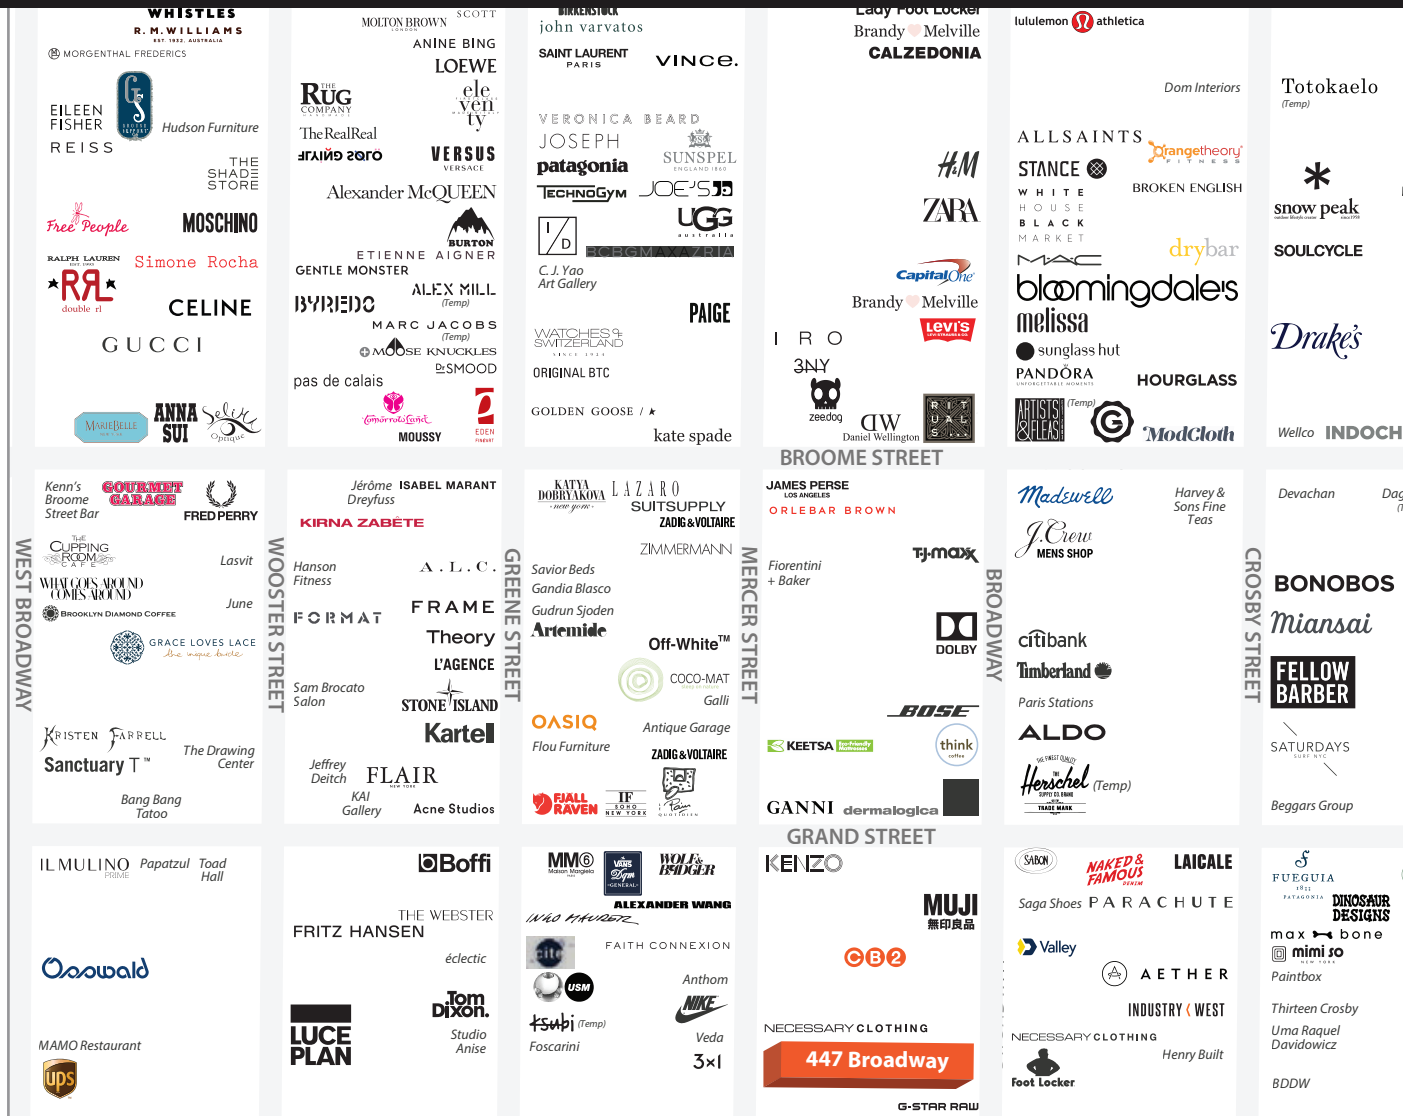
WHISTLES
R. M. WILLIAMS
MORGENTHAL FREDERICS
EILEEN FISHER
REISS
Hudson Furniture
THE SHADE STORE
Free People
MOSCHINO
RALPH LAUREN
RRL
double rl
Simone Rocha
CELINE
GUCCI
MARIEBELLE
ANNA SUI
Selima Optique

MOLTON BROWN
SCOTT
ANINE BING
LOEWE
RUG COMPANY
eleventy
The RealReal
GIRLS CLUB
VERSUS VERSACE
Alexander McQUEEN
BURTON
ETIENNE AIGNER
GENTLE MONSTER
BYREDO
ALEX MILL (Temp)
MARC JACOBS (Temp)
MOOSE KNUCKLES
Dr SMOOD
pas de calais
tomorrowland
MOUSSY
EDEN

BIRKENSTOCK
john varvatos
SAINT LAURENT PARIS
VINCE.
VERONICA BEARD
JOSEPH
SUNSPEL
patagonia
TECHNOGYM
JOE'S JEANS
UGG australia
D
BCBGMAXAZRIA
C.J. Yao Art Gallery
PAIGE
WATCHES OF SWITZERLAND
ORIGINAL BTC
GOLDEN GOOSE
kate spade

Lady Foot Locker
Brandy Melville
CALZEDONIA
H&M
ZARA
Capital One
Brandy Melville
Levi's
IRO
3NY
zeedog
DW Daniel Wellington
RITUALS

lululemon athletica
Dom Interiors
ALLSAINTS
orangetheory FITNESS
STANCE
BROKEN ENGLISH
WHITE HOUSE BLACK MARKET
drybar
MAC
bloomingdale's
melissa
sunglass hut
PANDORA
HOURGLASS
ARTISTS & FLEAS (Temp)
ModCloth

Totokaelo (Temp)
snow peak
SOULCYCLE
Drake's
Wellco
INDOCH

BROOME STREET

Kenn's Broome Street Bar
GOURMET GARAGE
FRED PERRY
THE CUPPING ROOM CAFE
Lasvit
WHAT GOES AROUND COMES AROUND
June
BROOKLYN DIAMOND COFFEE
GRACE LOVES LACE
KRISTEN FARRELL
The Drawing Center
Sanctuary T
Bang Bang Tatoo

Jérôme Dreyfuss
ISABEL MARANT
KIRNA ZABÊTE
Hanson Fitness
A.L.C.
FORMAT
FRAME
Theory
L'AGENCE
Sam Brocato Salon
STONE ISLAND
Kartell
Jeffrey Deitch
FLAIR
KAI Gallery
Acne Studios

KATYA DOBRYAKOVA
LAZARO
SUITSUPPLY
ZADIG & VOLTAIRE
ZIMMERMANN
Savior Beds
Gandia Blasco
Gudrun Sjoden
Artemide
Off-White™
COCO-MAT
Galli
OASIQ
Antique Garage
Flou Furniture
ZADIG & VOLTAIRE
FJALL RAVEN
IF SOHO NEW YORK

JAMES PERSE LOS ANGELES
ORLEBAR BROWN
Fiorentini + Baker
TJ•maxx
DOLBY
BOSE
KEETSA
think coffee
GANNI
dermalogica

Madewell
Harvey & Sons Fine Teas
J.Crew MENS SHOP
citibank
Timberland
Paris Stations
ALDO
Herschel (Temp)

Devachan
Dag
BONOBOS
Miansai
FELLOW BARBER
SATURDAYS SURF NYC
Beggars Group

WEST BROADWAY
WOOSTER STREET
GREENE STREET
MERCER STREET
BROADWAY
CROSBY STREET

GRAND STREET

IL MULINO PRIME
Papatzul
Toad Hall
Oswald
MAMO Restaurant
ups

Boffi
THE WEBSTER
FRITZ HANSEN
éclectic
Tom Dixon
LUCE PLAN
Studio Anise

MM6 Maison Margiela
VANS
WOLF & BADGER
ALEXANDER WANG
INKO MAURER
FAITH CONNEXION
Anthom
USM
NIKE
tsubi (Temp)
Veda
Foscarini
3x1

KENZO
MUJI 無印良品
CB2
NECESSARY CLOTHING
447 Broadway
G-STAR RAW

SABON
NAKED & FAMOUS DENIM
LAICALE
Saga Shoes
PARACHUTE
Valley
AETHER
INDUSTRY WEST
NECESSARY CLOTHING
Henry Built
Foot Locker

FUEGUIA 1833
DINOSAUR DESIGNS
max bone
mimi so
Paintbox
Thirteen Crosby
Uma Raquel Davidowicz
BDDW